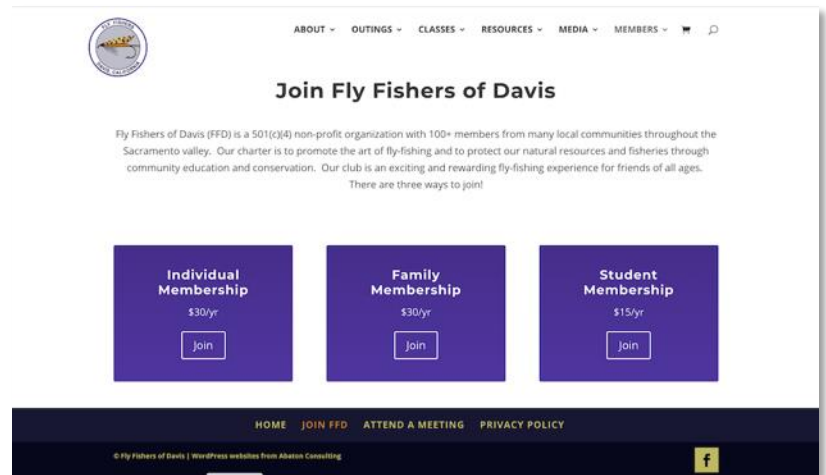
FLY FISHERS DAVIS CALIFORNIA

ABOUT ⌄ OUTINGS ⌄ CLASSES ⌄ RESOURCES ⌄ MEDIA ⌄ MEMBERS ⌄

Join Fly Fishers of Davis

Fly Fishers of Davis (FFD) is a 501(c)(4) non-profit organization with 100+ members from many local communities throughout the Sacramento valley. Our charter is to promote the art of fly-fishing and to protect our natural resources and fisheries through community education and conservation. Our club is an exciting and rewarding fly-fishing experience for friends of all ages. There are three ways to join!

Individual Membership
$30/yr
Join

Family Membership
$30/yr
Join

Student Membership
$15/yr
Join

HOME JOIN FFD ATTEND A MEETING PRIVACY POLICY

© Fly Fishers of Davis | WordPress websites from Abaton Consulting

f